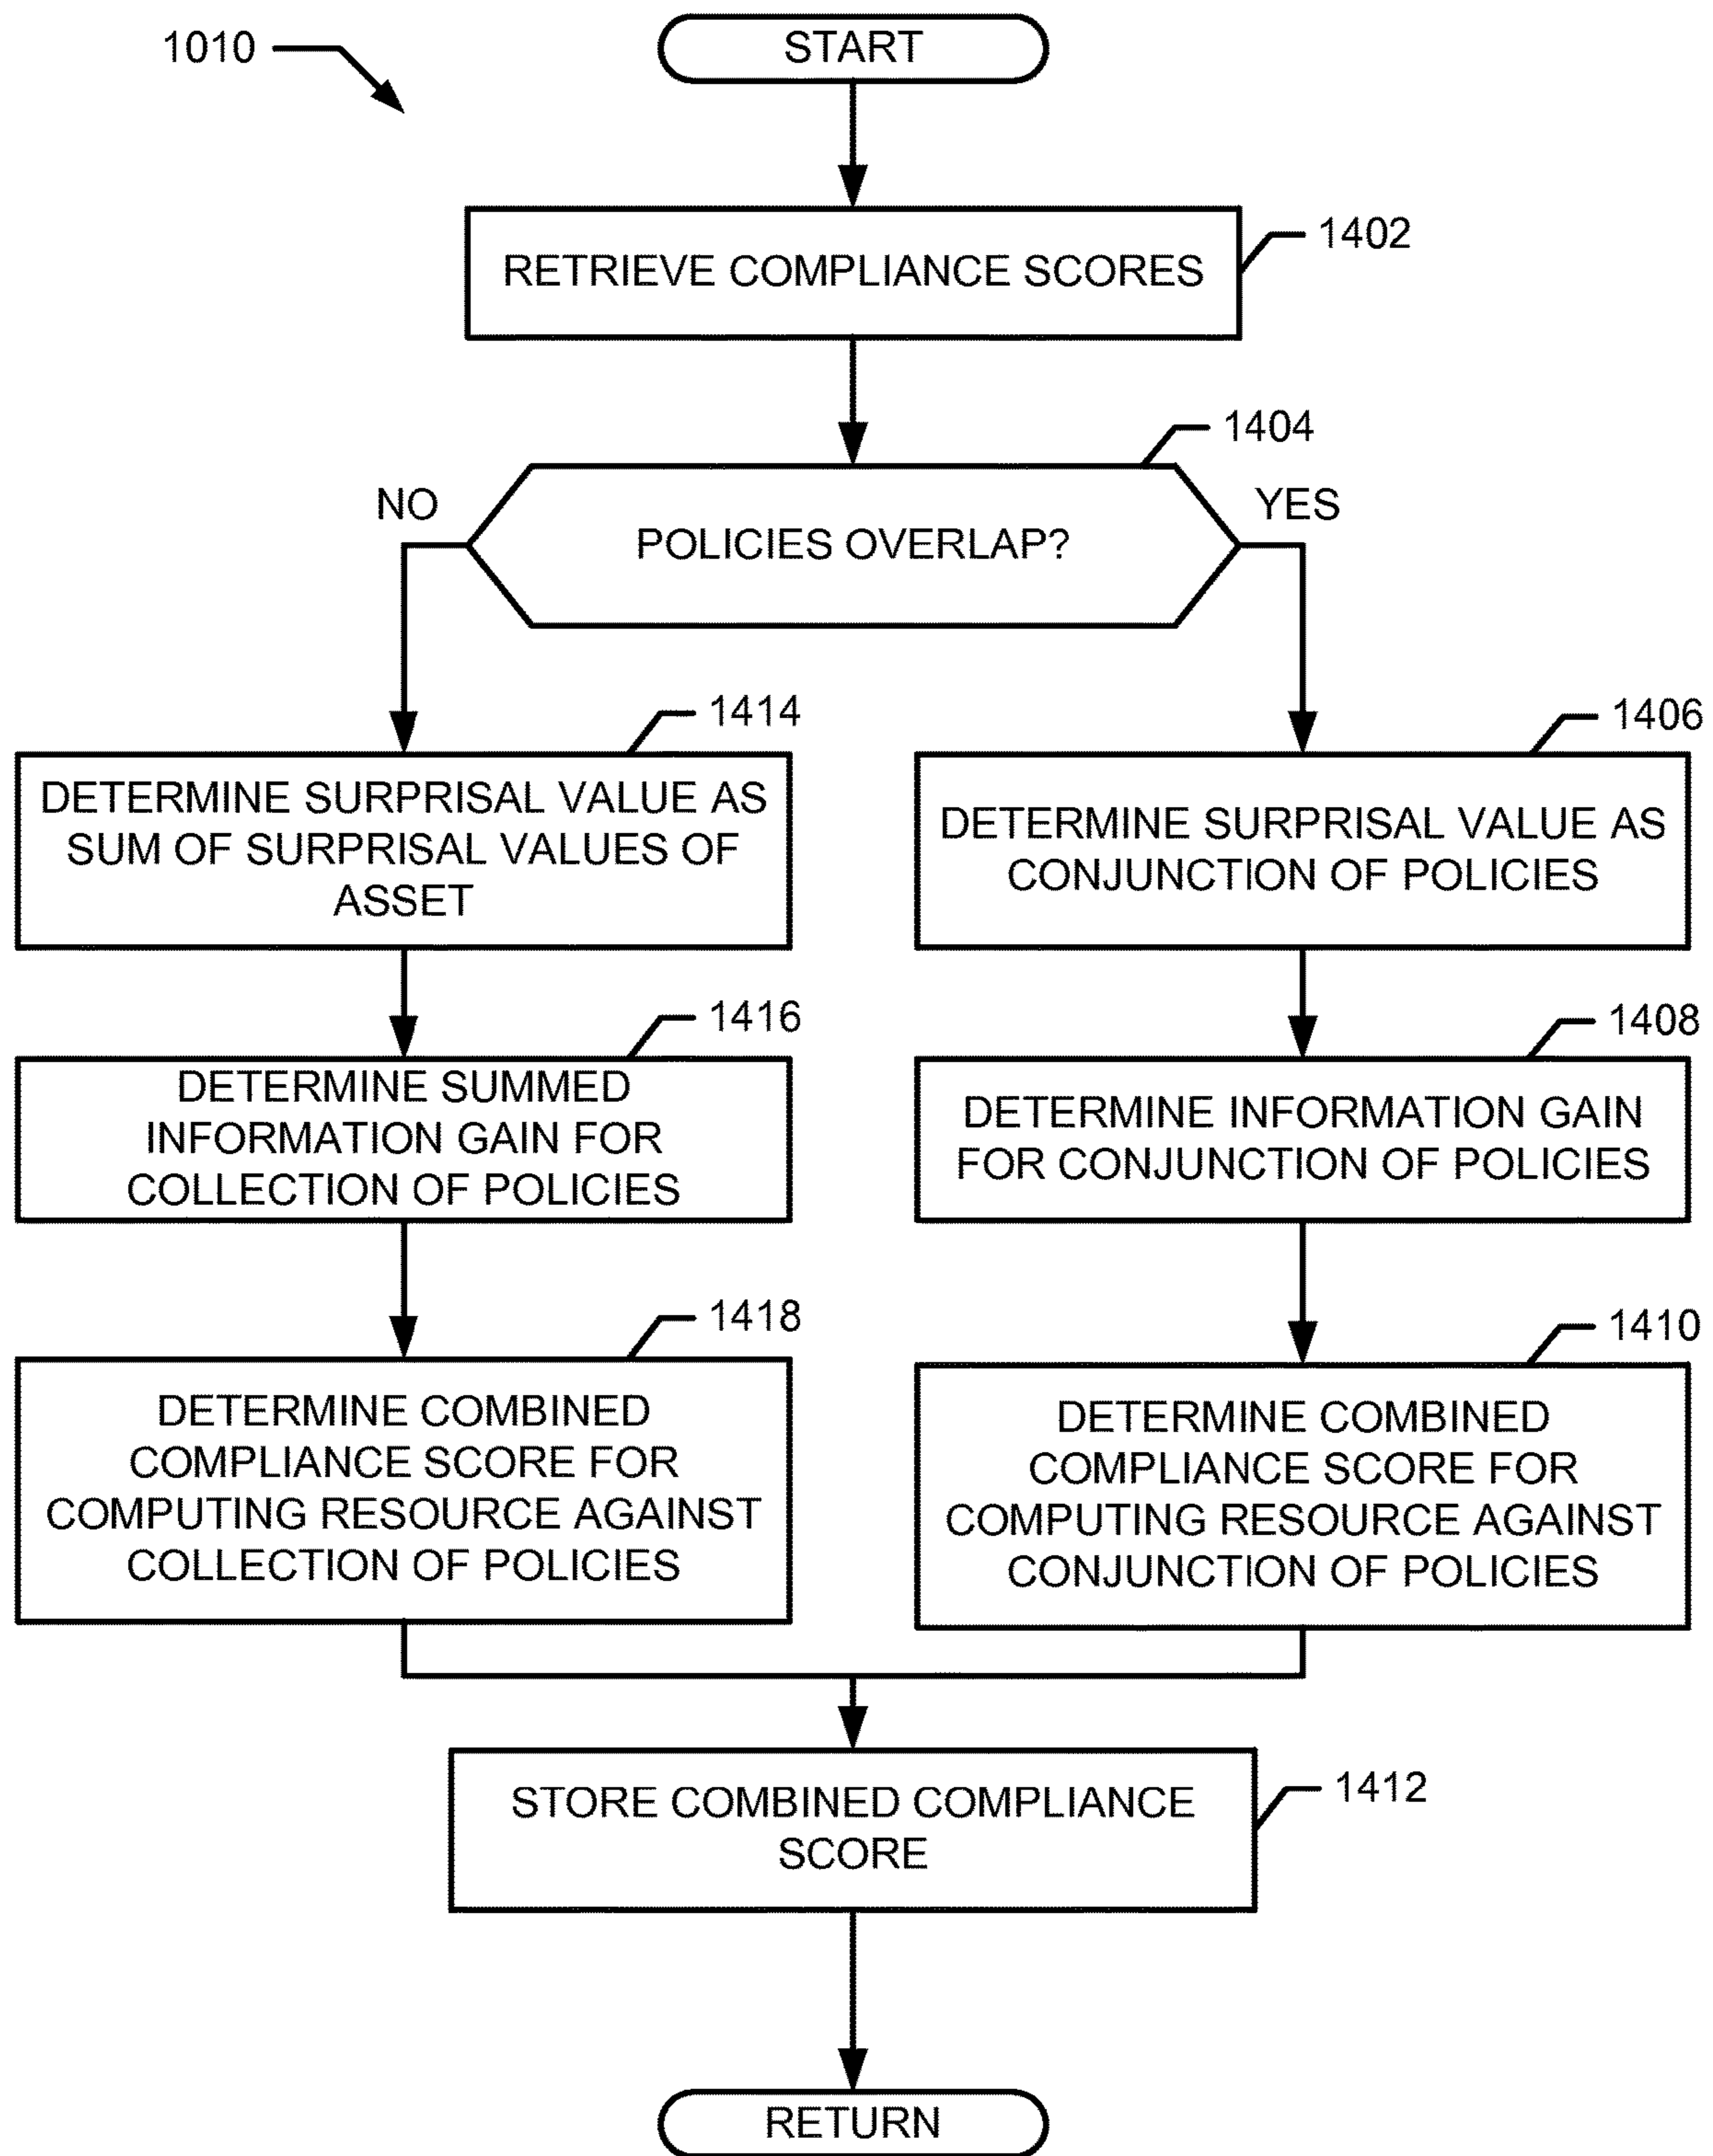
1010

START

RETRIEVE COMPLIANCE SCORES

1402

1404

NO

POLICIES OVERLAP?

YES

1414

DETERMINE SURPRISAL VALUE AS SUM OF SURPRISAL VALUES OF ASSET

1406

DETERMINE SURPRISAL VALUE AS CONJUNCTION OF POLICIES

1416

DETERMINE SUMMED INFORMATION GAIN FOR COLLECTION OF POLICIES

1408

DETERMINE INFORMATION GAIN FOR CONJUNCTION OF POLICIES

1418

DETERMINE COMBINED COMPLIANCE SCORE FOR COMPUTING RESOURCE AGAINST COLLECTION OF POLICIES

1410

DETERMINE COMBINED COMPLIANCE SCORE FOR COMPUTING RESOURCE AGAINST CONJUNCTION OF POLICIES

STORE COMBINED COMPLIANCE SCORE

1412

RETURN